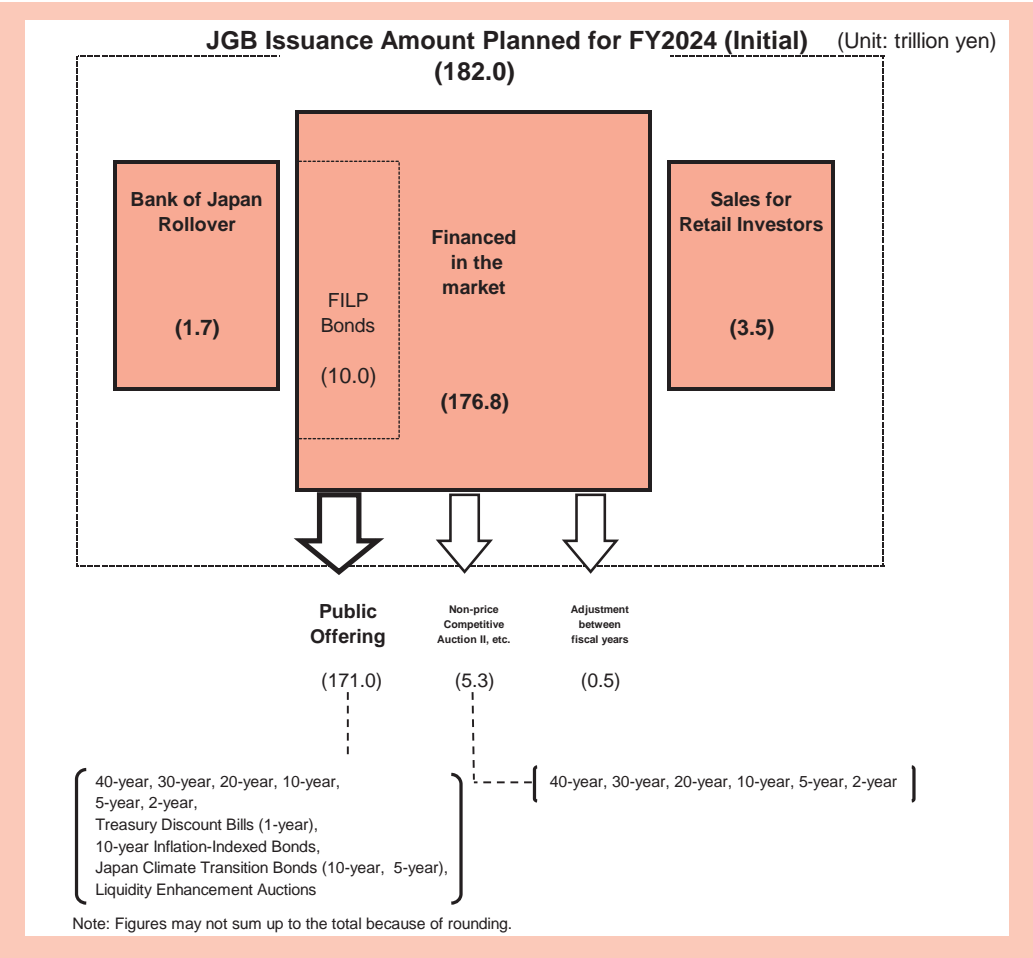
JGB Issuance Amount Planned for FY2024 (Initial) (Unit: trillion yen)

(182.0)

Bank of Japan Rollover

(1.7)

FILP Bonds

(10.0)

Financed in the market

(176.8)

Sales for Retail Investors

(3.5)

Public Offering

(171.0)

Non-price Competitive Auction II, etc.

(5.3)

Adjustment between fiscal years

(0.5)

40-year, 30-year, 20-year, 10-year, 5-year, 2-year, Treasury Discount Bills (1-year), 10-year Inflation-Indexed Bonds, Japan Climate Transition Bonds (10-year, 5-year), Liquidity Enhancement Auctions

40-year, 30-year, 20-year, 10-year, 5-year, 2-year

Note: Figures may not sum up to the total because of rounding.